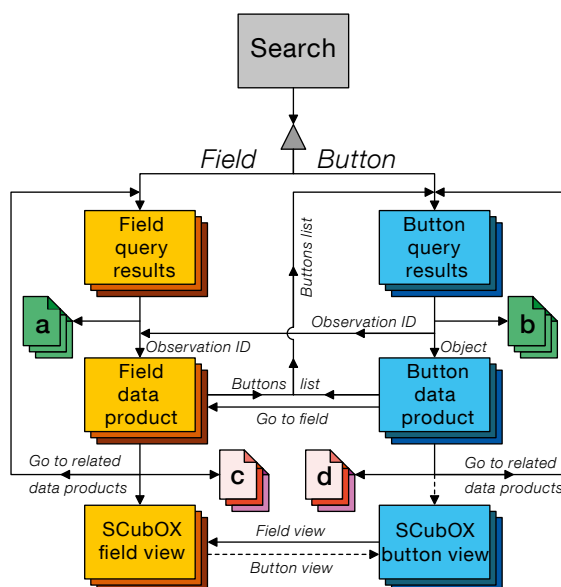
Search

Field

Button

Field query results

Buttons list

Button query results

a

b

Observation ID

Observation ID

Object

Field data product

Buttons list

Button data product

Go to field

Go to related data products

c

d

Go to related data products

SCubOX field view

Field view

Button view

SCubOX button view